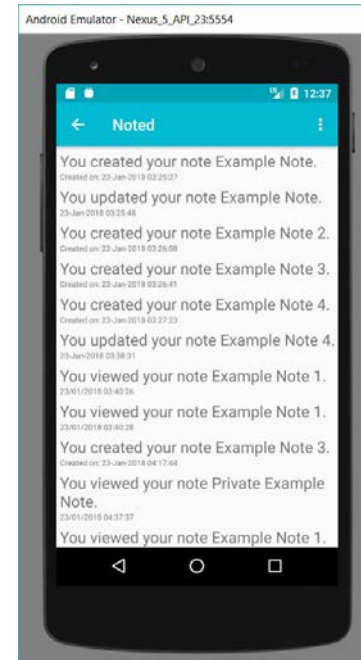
Android Emulator - Nexus_5_API_23:5554

12:37

Noted

You created your note Example Note.
Created on: 23-Jan-2018 03:25:27

You updated your note Example Note.
23-Jan-2018 03:25:48

You created your note Example Note 2.
Created on: 23-Jan-2018 03:26:08

You created your note Example Note 3.
Created on: 23-Jan-2018 03:26:41

You created your note Example Note 4.
Created on: 23-Jan-2018 03:27:23

You updated your note Example Note 4.
23-Jan-2018 03:58:31

You viewed your note Example Note 1.
23/01/2018 03:40:26

You viewed your note Example Note 1.
23/01/2018 03:40:28

You created your note Example Note 3.
Created on: 23-Jan-2018 04:17:44

You viewed your note Private Example Note.
23/01/2018 04:37:37

You viewed your note Example Note 1.